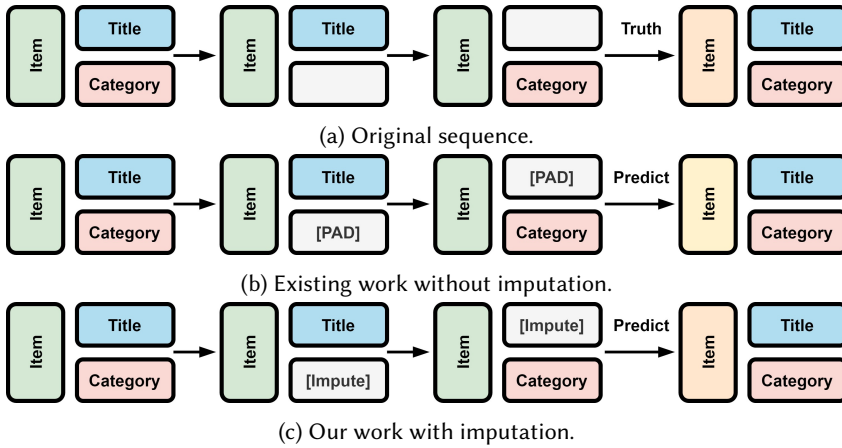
Item Title Category → Item Title → Item Category Truth → Item Title Category

(a) Original sequence.

Item Title Category → Item Title [PAD] → Item [PAD] Category Predict → Item Title Category

(b) Existing work without imputation.

Item Title Category → Item Title [Impute] → Item [Impute] Category Predict → Item Title Category

(c) Our work with imputation.